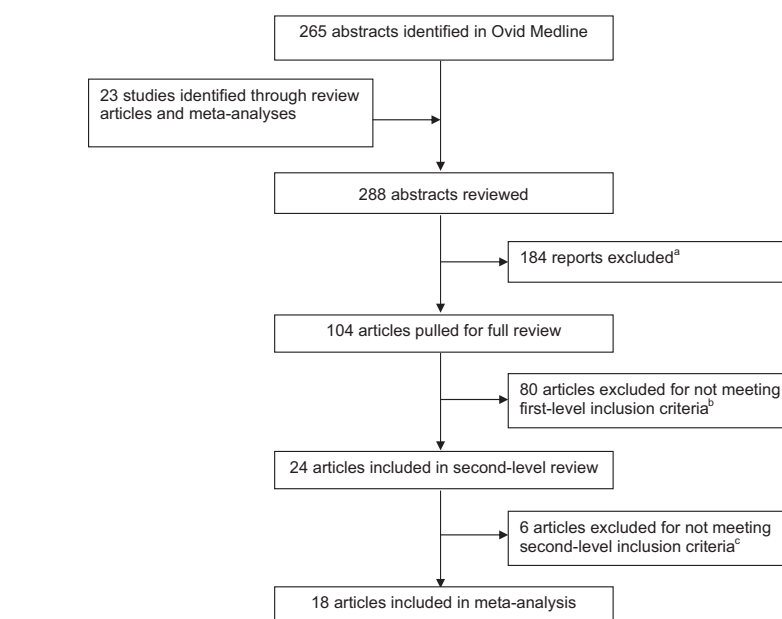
265 abstracts identified in Ovid Medline

23 studies identified through review articles and meta-analyses

288 abstracts reviewed

184 reports excluded$^{a}$

104 articles pulled for full review

80 articles excluded for not meeting first-level inclusion criteria$^{b}$

24 articles included in second-level review

6 articles excluded for not meeting second-level inclusion criteria$^{c}$

18 articles included in meta-analysis